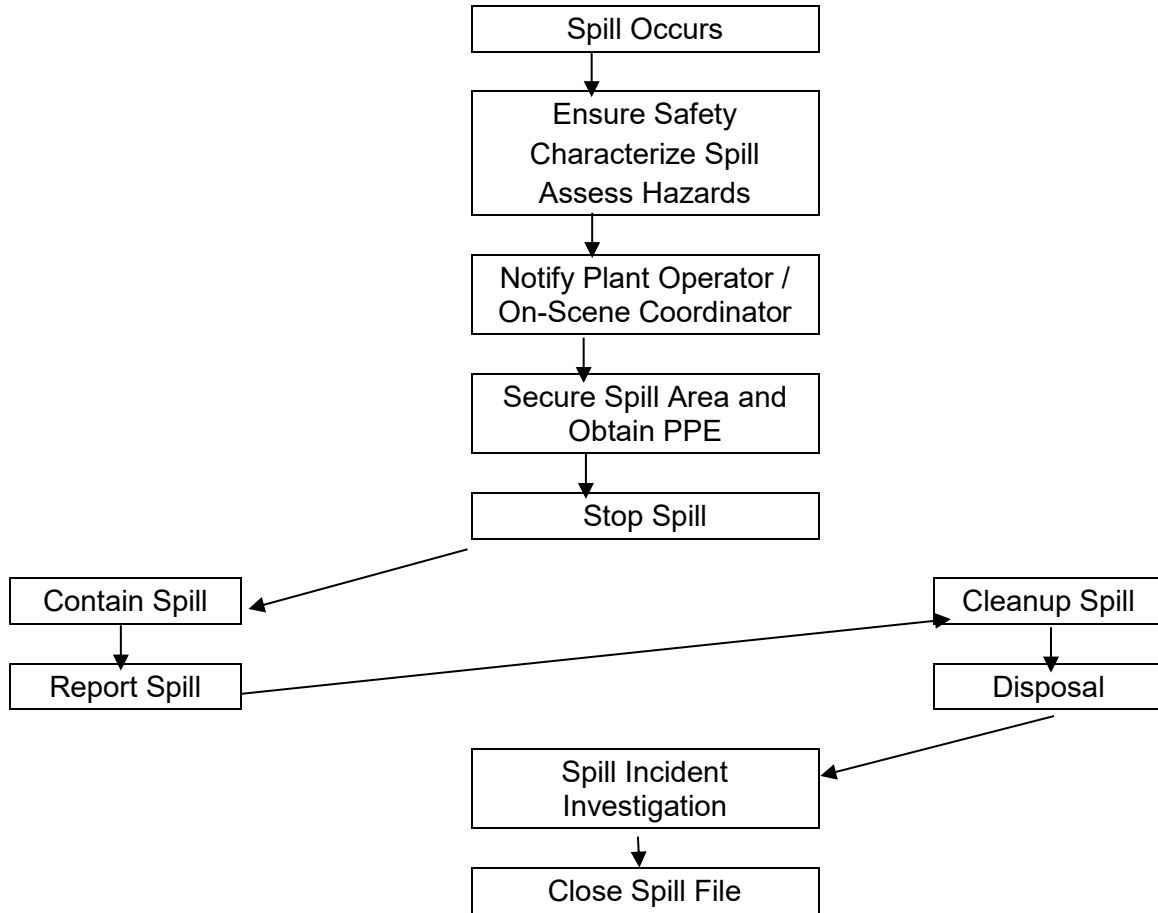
Spill Occurs

Ensure Safety
Characterize Spill
Assess Hazards

Notify Plant Operator / On-Scene Coordinator

Secure Spill Area and Obtain PPE

Stop Spill

Contain Spill

Report Spill

Cleanup Spill

Disposal

Spill Incident Investigation

Close Spill File